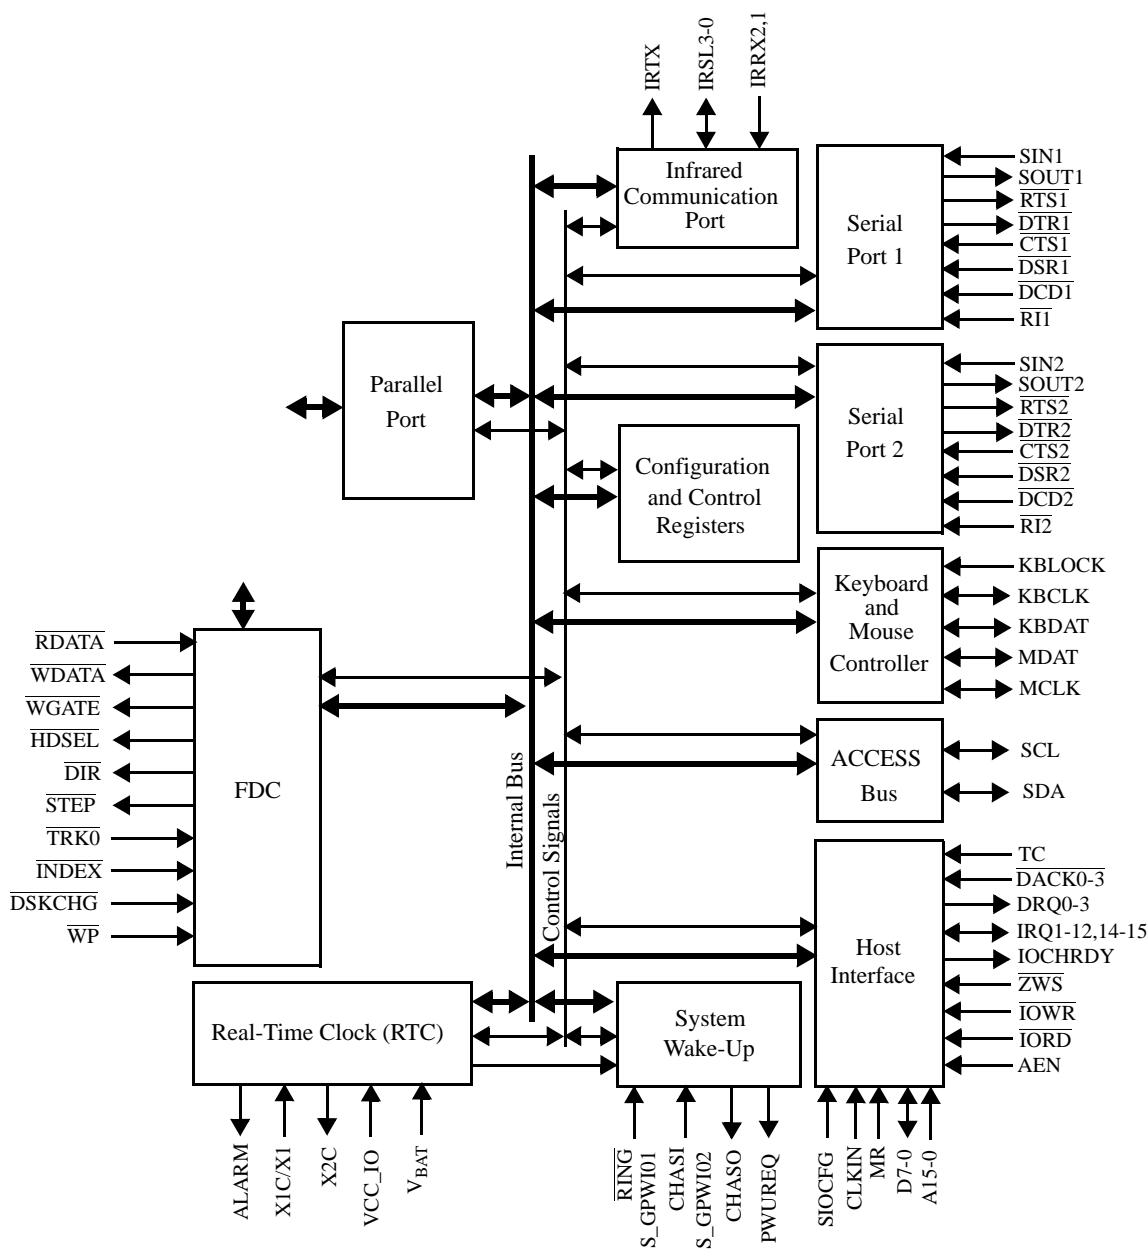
IRTX
IRSL3-0
IRRX2,1

Infrared Communication Port

Serial Port 1

SIN1
SOUT1
$\overline{RTS1}$
$\overline{DTR1}$
$\overline{CTS1}$
$\overline{DSR1}$
$\overline{DCD1}$
$\overline{RI1}$

Parallel Port

Serial Port 2

SIN2
SOUT2
$\overline{RTS2}$
$\overline{DTR2}$
$\overline{CTS2}$
$\overline{DSR2}$
$\overline{DCD2}$
$\overline{RI2}$

Configuration and Control Registers

Keyboard and Mouse Controller

KBLOCK
KBCLK
KBDAT
MDAT
MCLK

$\overline{RDATA}$
$\overline{WDATA}$
$\overline{WGATE}$
$\overline{HDSEL}$
$\overline{DIR}$
$\overline{STEP}$
$\overline{TRK0}$
$\overline{INDEX}$
$\overline{DSKCHG}$
$\overline{WP}$

FDC

Internal Bus

Control Signals

ACCESS Bus

SCL
SDA

Host Interface

TC
$\overline{DACK0-3}$
DRQ0-3
IRQ1-12,14-15
IOCHRDY
$\overline{ZWS}$
$\overline{IOWR}$
$\overline{IORD}$
AEN

Real-Time Clock (RTC)

System Wake-Up

ALARM
X1C/X1
X2C
VCC_IO
$V_{BAT}$

$\overline{RING}$
S_GPWI01
CHASI
S_GPWI02
CHASO
PWUREQ

SIOCFG
CLKIN
MR
D7-0
A15-0